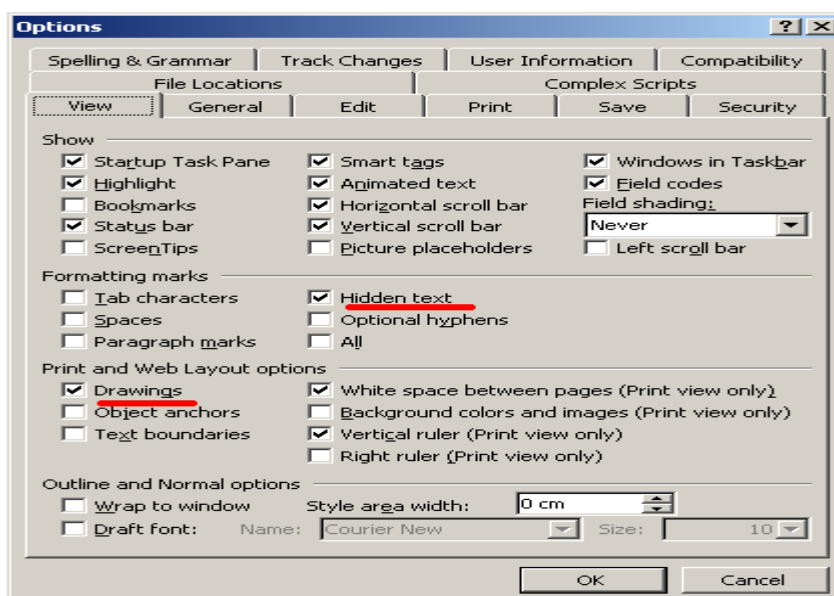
Options ? X

Spelling & Grammar | Track Changes | User Information | Compatibility
File Locations | Complex Scripts
View | General | Edit | Print | Save | Security

Show
☑ Startup Task Pane
☑ Highlight
☐ Bookmarks
☑ Status bar
☐ ScreenTips
☑ Smart tags
☑ Animated text
☑ Horizontal scroll bar
☑ Vertical scroll bar
☐ Picture placeholders
☑ Windows in Taskbar
☑ Field codes
Field shading:
Never
☐ Left scroll bar

Formatting marks
☐ Tab characters
☐ Spaces
☐ Paragraph marks
☑ Hidden text
☐ Optional hyphens
☐ All

Print and Web Layout options
☑ Drawings
☐ Object anchors
☐ Text boundaries
☑ White space between pages (Print view only)
☐ Background colors and images (Print view only)
☑ Vertical ruler (Print view only)
☐ Right ruler (Print view only)

Outline and Normal options
☐ Wrap to window
☐ Draft font:
Style area width: 0 cm
Name: Courier New
Size: 10

OK
Cancel